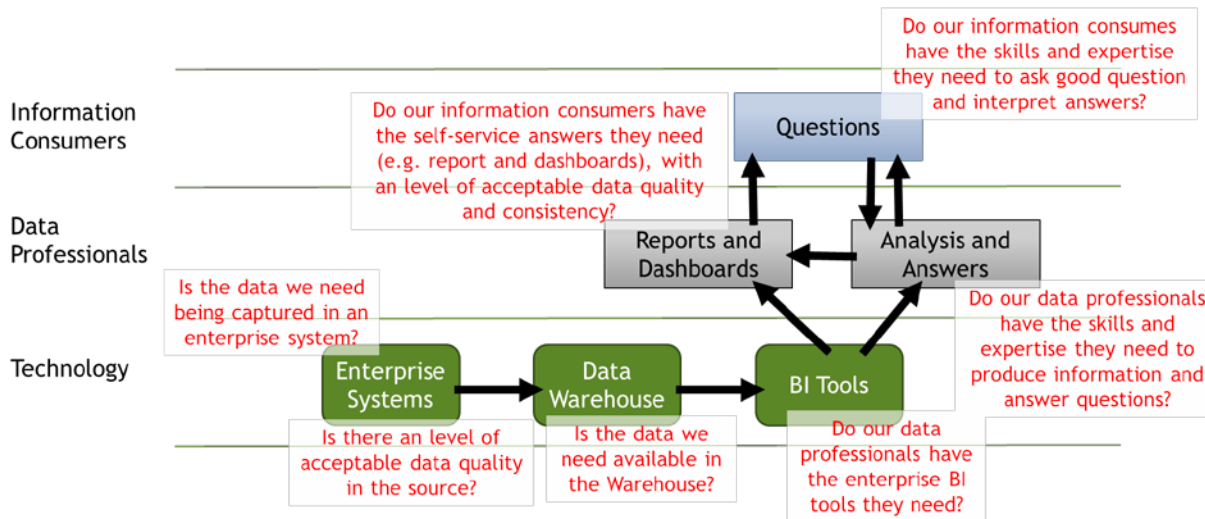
Information Consumers

Data Professionals

Technology

Do our information consumes have the skills and expertise they need to ask good question and interpret answers?

Do our information consumers have the self-service answers they need (e.g. report and dashboards), with an level of acceptable data quality and consistency?

Questions

Reports and Dashboards

Analysis and Answers

Is the data we need being captured in an enterprise system?

Do our data professionals have the skills and expertise they need to produce information and answer questions?

Enterprise Systems

Data Warehouse

BI Tools

Is there an level of acceptable data quality in the source?

Is the data we need available in the Warehouse?

Do our data professionals have the enterprise BI tools they need?